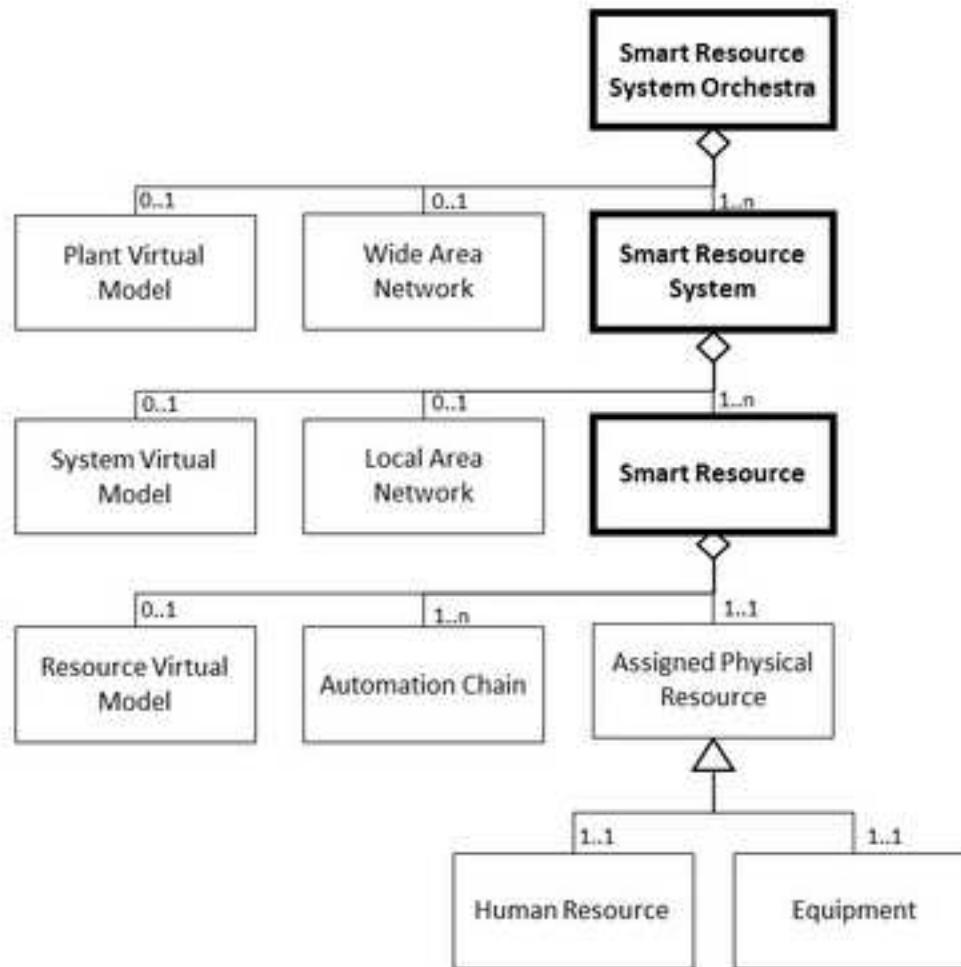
Smart Resource System Orchestra

0..1

0..1

1..n

Plant Virtual Model

Wide Area Network

Smart Resource System

0..1

0..1

1..n

System Virtual Model

Local Area Network

Smart Resource

0..1

1..n

1..1

Resource Virtual Model

Automation Chain

Assigned Physical Resource

1..1

1..1

Human Resource

Equipment